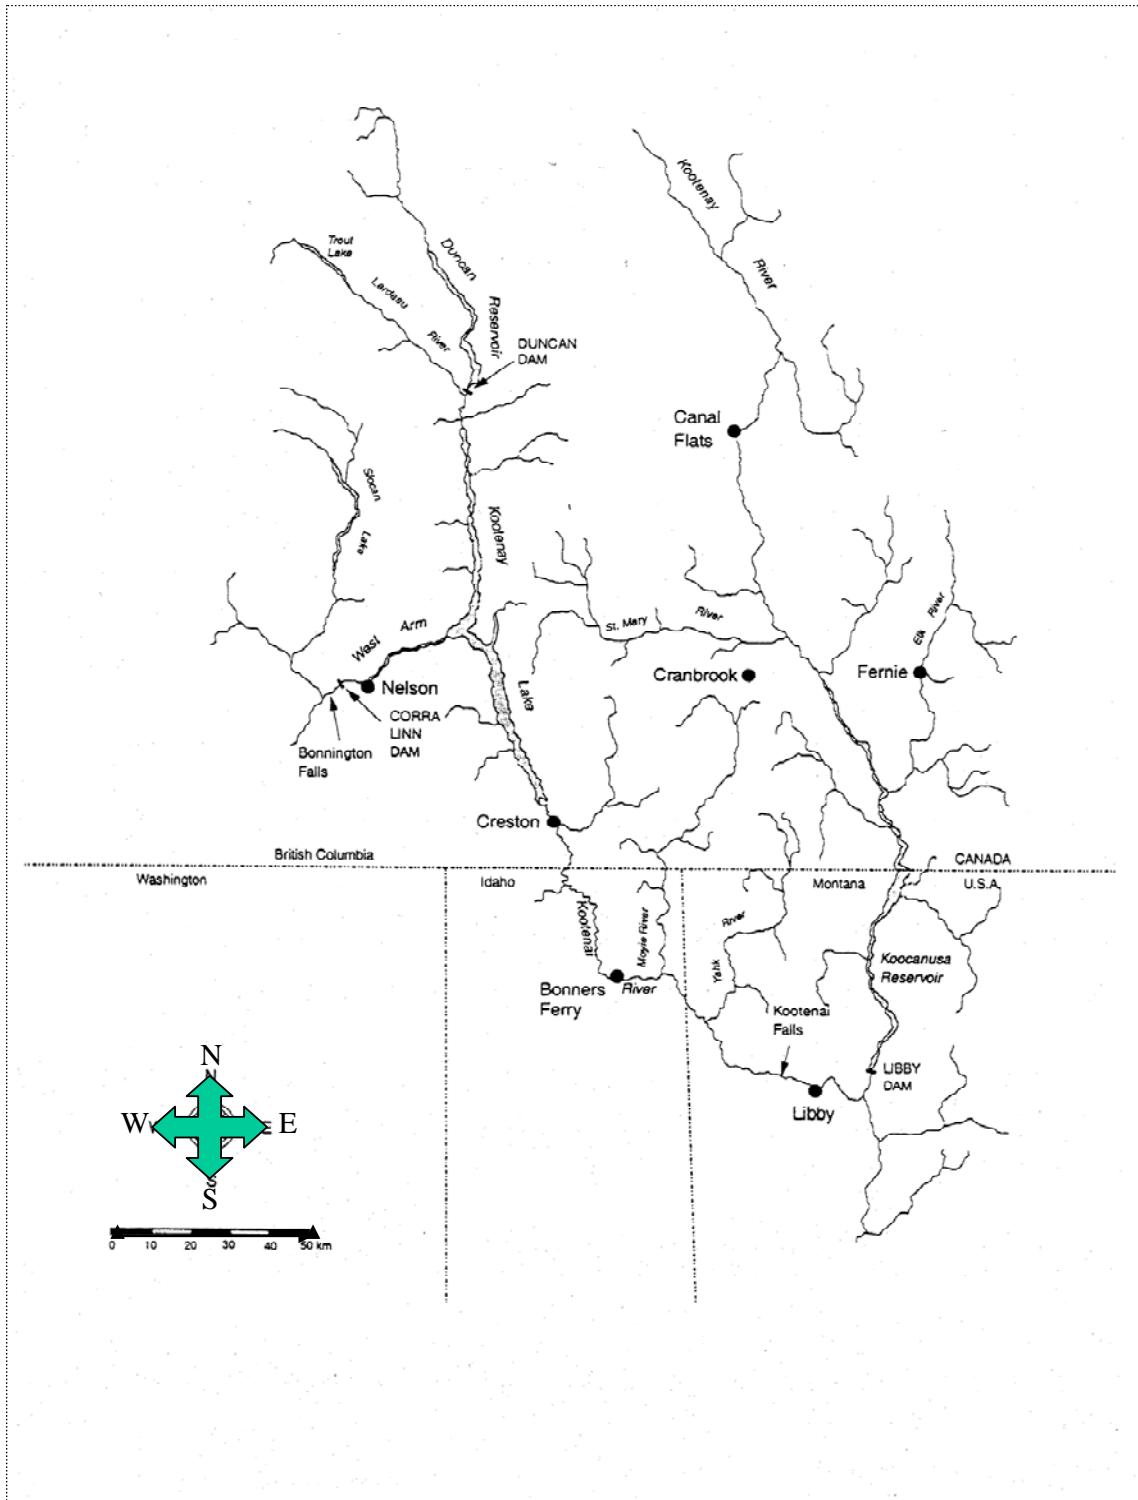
Kootenay River

Trout Lake

Lardeau River

Duncan Reservoir

DUNCAN DAM

Canal Flats

Slocan Lake

Kootenay Lake

West Arm

St. Mary River

Elk River

Nelson

CORRA LINN DAM

Bonnington Falls

Cranbrook

Fernie

Creston

British Columbia

CANADA

Washington

Idaho

Montana

U.S.A.

Kootenai River

Moyie River

Yaak River

Koocanusa Reservoir

Bonners Ferry

Kootenai Falls

LIBBY DAM

Libby

N

W

E

S

0 10 20 30 40 50 km